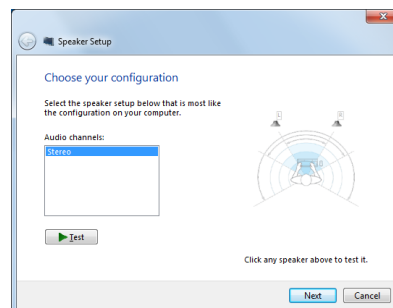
Speaker Setup

Choose your configuration

Select the speaker setup below that is most like the configuration on your computer.

Audio channels:

Stereo

Test

L

R

Click any speaker above to test it.

Next

Cancel